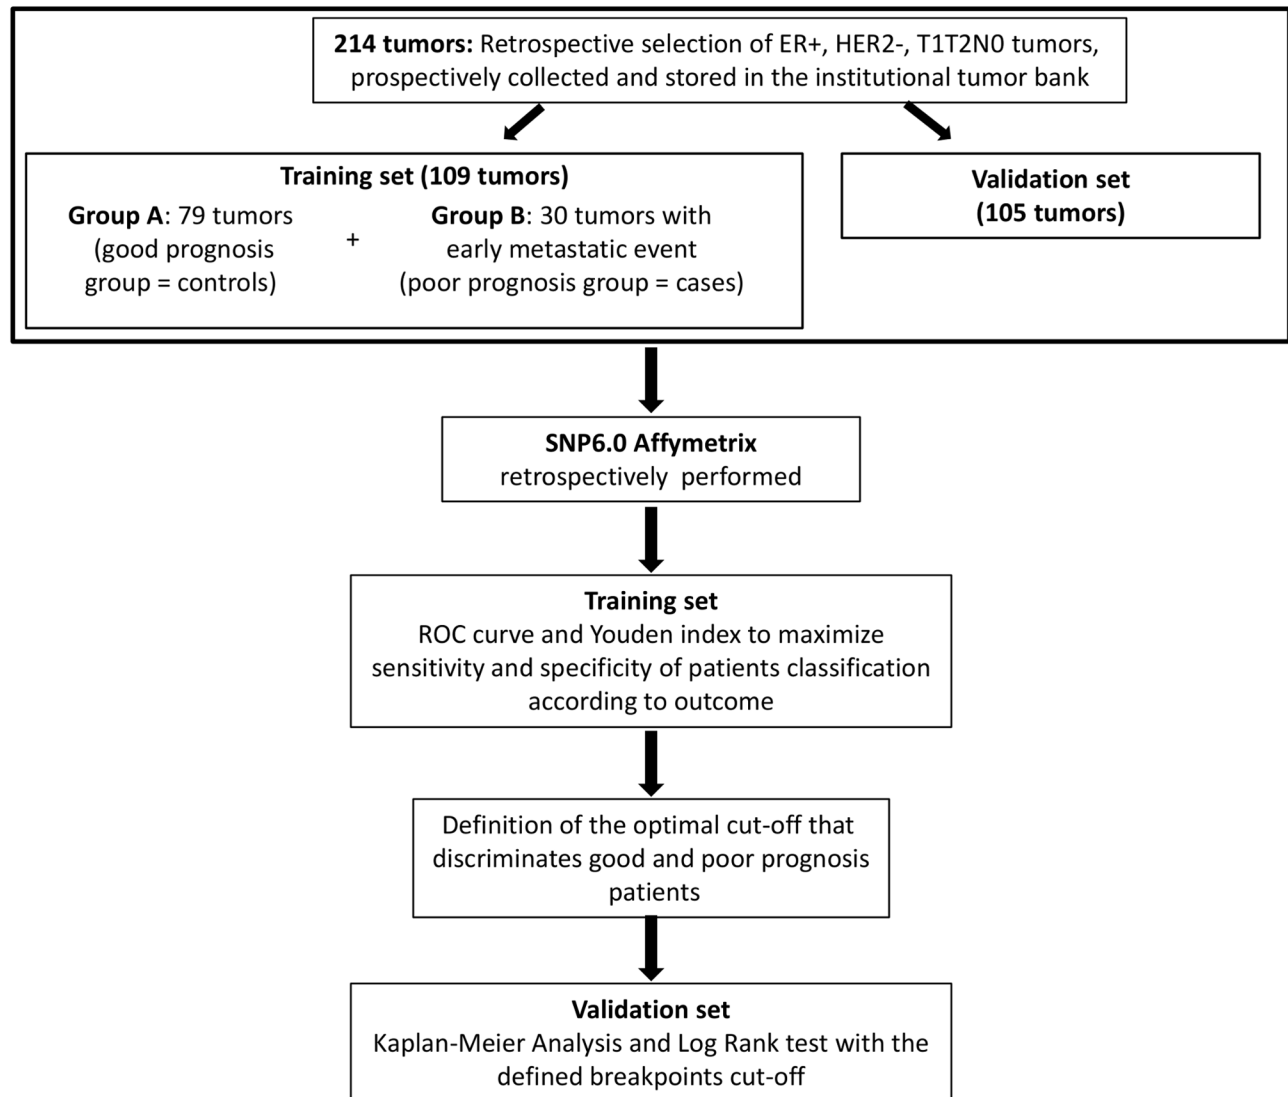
**214 tumors:** Retrospective selection of ER+, HER2-, T1T2N0 tumors, prospectively collected and stored in the institutional tumor bank

**Training set (109 tumors)**

**Group A**: 79 tumors (good prognosis group = controls)

+

**Group B**: 30 tumors with early metastatic event (poor prognosis group = cases)

**Validation set (105 tumors)**

**SNP6.0 Affymetrix**
retrospectively performed

**Training set**
ROC curve and Youden index to maximize sensitivity and specificity of patients classification according to outcome

Definition of the optimal cut-off that discriminates good and poor prognosis patients

**Validation set**
Kaplan-Meier Analysis and Log Rank test with the defined breakpoints cut-off